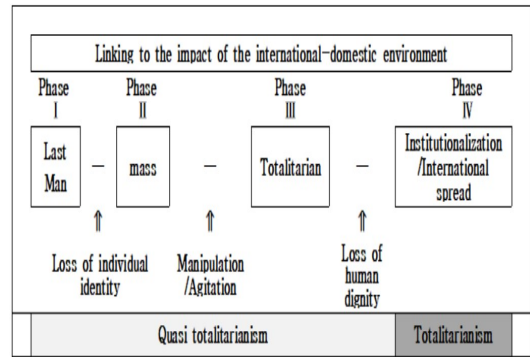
Linking to the impact of the international-domestic environment

Phase I

Last Man

—

Phase II

mass

—

Phase III

Totalitarian

—

Phase IV

Institutionalization /International spread

⇑

Loss of individual identity

⇑

Manipulation /Agitation

⇑

Loss of human dignity

Quasi totalitarianism

Totalitarianism